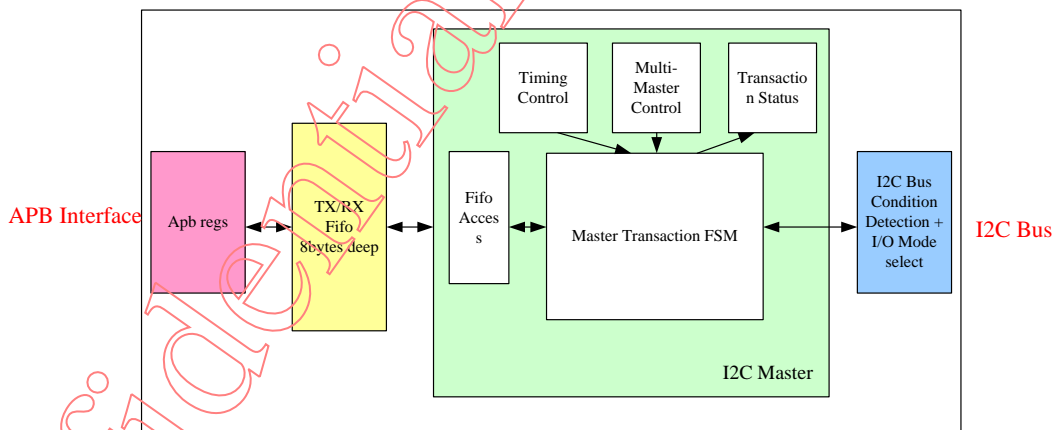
APB Interface

Apb regs

TX/RX Fifo 8bytes deep

Timing Control

Multi-Master Control

Transaction Status

Fifo Access

Master Transaction FSM

I2C Master

I2C Bus Condition Detection + I/O Mode select

I2C Bus

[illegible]